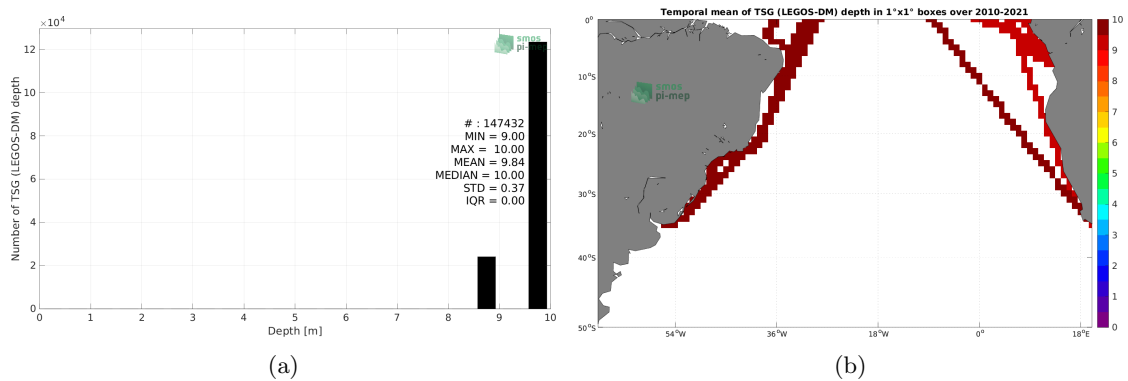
$\times 10^4$

12

10

8

6

4

2

0

Number of TSG (LEGOS-DM) depth

smos pi-mep

# : 147432
MIN = 9.00
MAX = 10.00
MEAN = 9.84
MEDIAN = 10.00
STD = 0.37
IQR = 0.00

0 1 2 3 4 5 6 7 8 9 10

Depth [m]

(a)

Temporal mean of TSG (LEGOS-DM) depth in 1°x1° boxes over 2010-2021

0°

10°S

20°S

30°S

40°S

50°S

smos pi-mep

54°W 36°W 18°W 0° 18°E

10

9

8

7

6

5

4

3

2

1

0

(b)